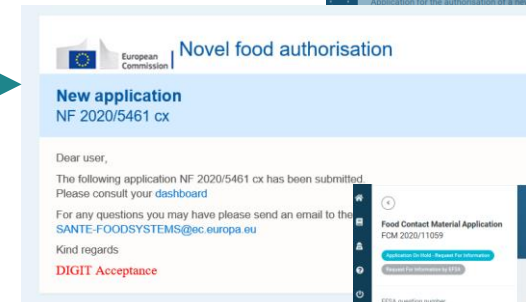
Application for the authorisation of a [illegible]

European Commission | Novel food authorisation

New application
NF 2020/5461 cx

Dear user,

The following application NF 2020/5461 cx has been submitted
Please consult your dashboard

For any questions you may have please send an email to the
SANTE-FOODSYSTEMS@ec.europa.eu

Kind regards

DIGIT Acceptance

Food Contact Material Application
FCM 2020/11059

Application On Hold - Request For Information

Request For Information by EFSA

EFSA question number